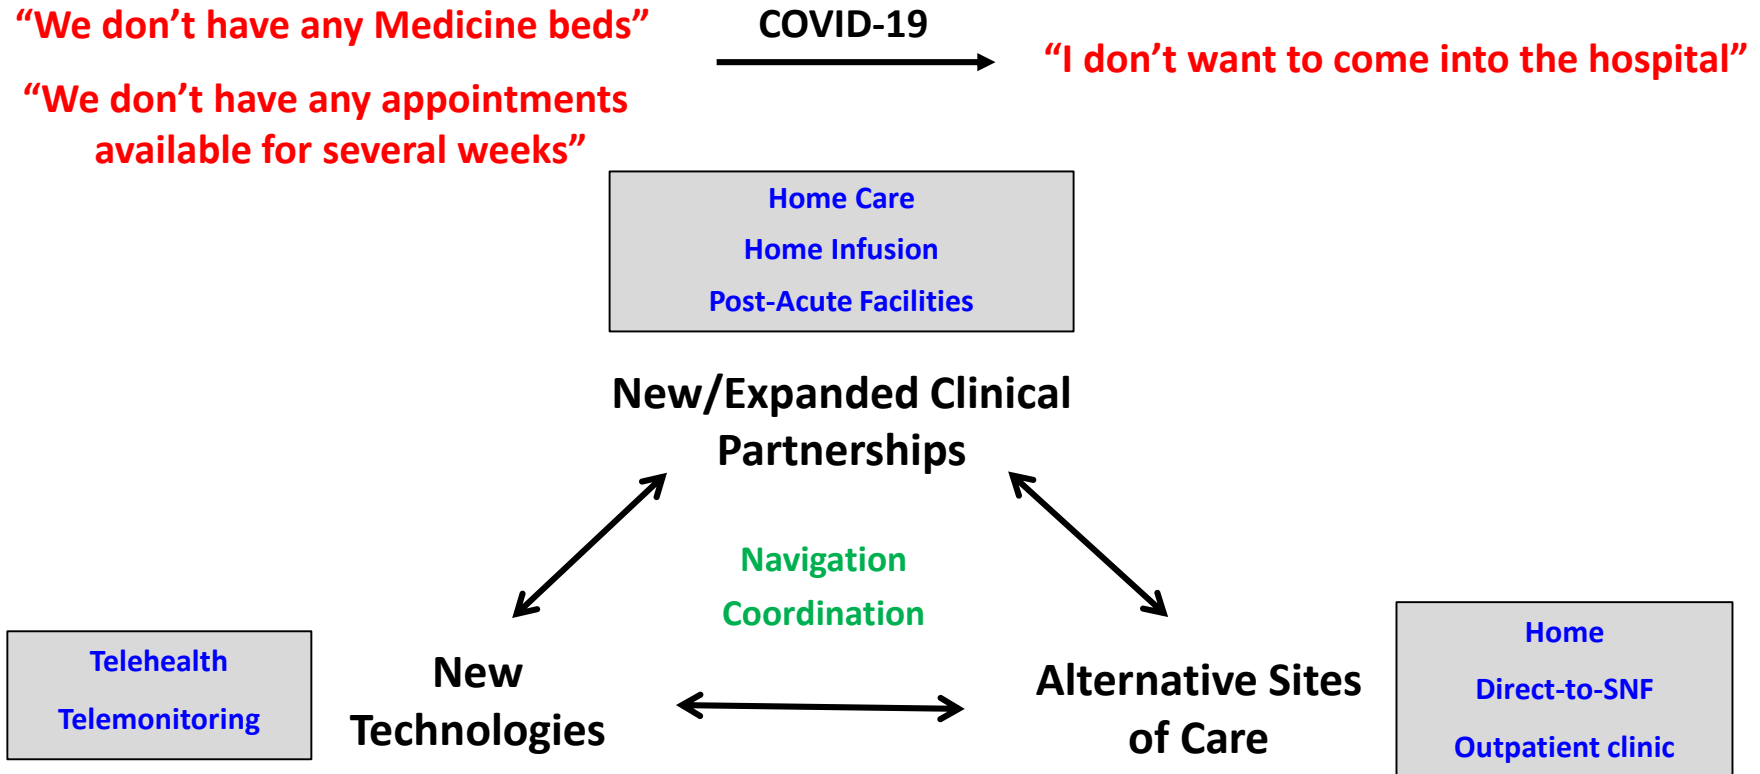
"We don't have any Medicine beds"

"We don't have any appointments available for several weeks"

COVID-19

"I don't want to come into the hospital"

Home Care
Home Infusion
Post-Acute Facilities

New/Expanded Clinical Partnerships

Navigation
Coordination

Telehealth
Telemonitoring

New Technologies

Alternative Sites of Care

Home
Direct-to-SNF
Outpatient clinic